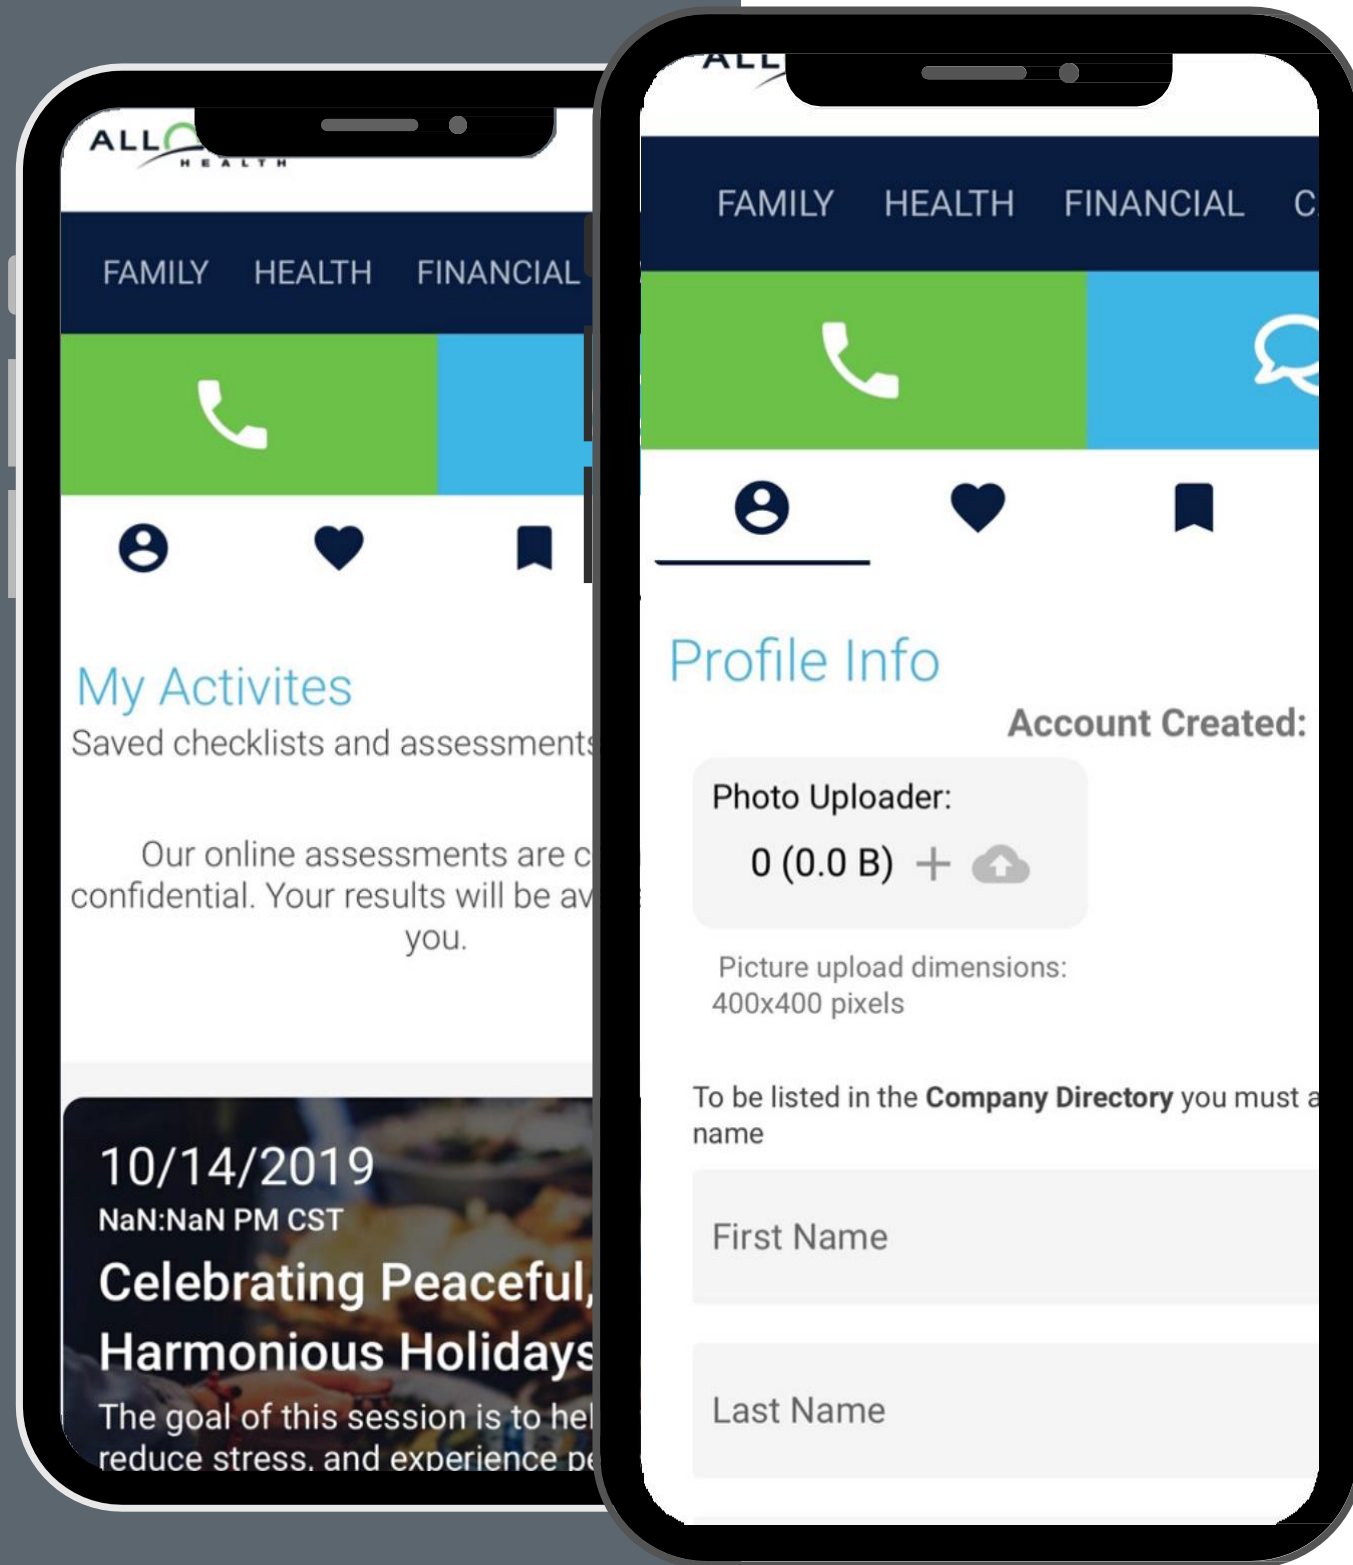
ALL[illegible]
HEALTH

FAMILY HEALTH FINANCIAL

My Activites
Saved checklists and assessment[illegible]

Our online assessments are c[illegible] confidential. Your results will be av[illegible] you.

10/14/2019
NaN:NaN PM CST
Celebrating Peaceful, Harmonious Holidays
The goal of this session is to hel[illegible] reduce stress, and experience pe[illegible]

ALL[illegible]

FAMILY HEALTH FINANCIAL C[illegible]

Profile Info
Account Created:

Photo Uploader:
0 (0.0 B) +

Picture upload dimensions: 400x400 pixels

To be listed in the **Company Directory** you must a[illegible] name

First Name

Last Name